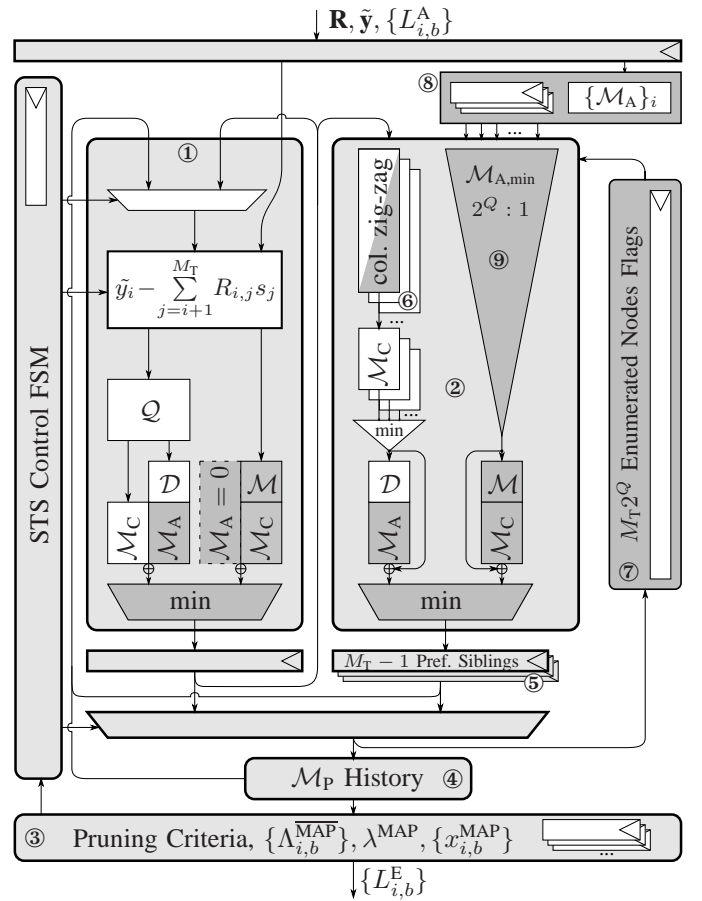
$\mathbf{R}, \tilde{\mathbf{y}}, \{L_{i,b}^{\mathrm{A}}\}$

⑧ $\{\mathcal{M}_{\mathrm{A}}\}_i$

STS Control FSM

①

$\tilde{y}_i - \sum_{j=i+1}^{M_{\mathrm{T}}} R_{i,j} s_j$

$\mathcal{Q}$

$\mathcal{D}$

$\mathcal{M}_{\mathrm{C}}$ $\mathcal{M}_{\mathrm{A}}$

$\mathcal{M}_{\mathrm{A}} = 0$ $\mathcal{M}$ $\mathcal{M}_{\mathrm{C}}$

min

col. zig-zag ⑥

$\mathcal{M}_{\mathrm{C}}$

②

min

$\mathcal{D}$ $\mathcal{M}_{\mathrm{A}}$

$\mathcal{M}_{\mathrm{A,min}}$ $2^Q : 1$ ⑨

$\mathcal{M}$ $\mathcal{M}_{\mathrm{C}}$

min

$M_{\mathrm{T}}2^Q$ Enumerated Nodes Flags ⑦

$M_{\mathrm{T}} - 1$ Pref. Siblings ⑤

$\mathcal{M}_{\mathrm{P}}$ History ④

③ Pruning Criteria, $\{\Lambda_{i,b}^{\overline{\mathrm{MAP}}}\}$, $\lambda^{\mathrm{MAP}}$, $\{x_{i,b}^{\mathrm{MAP}}\}$

$\{L_{i,b}^{\mathrm{E}}\}$